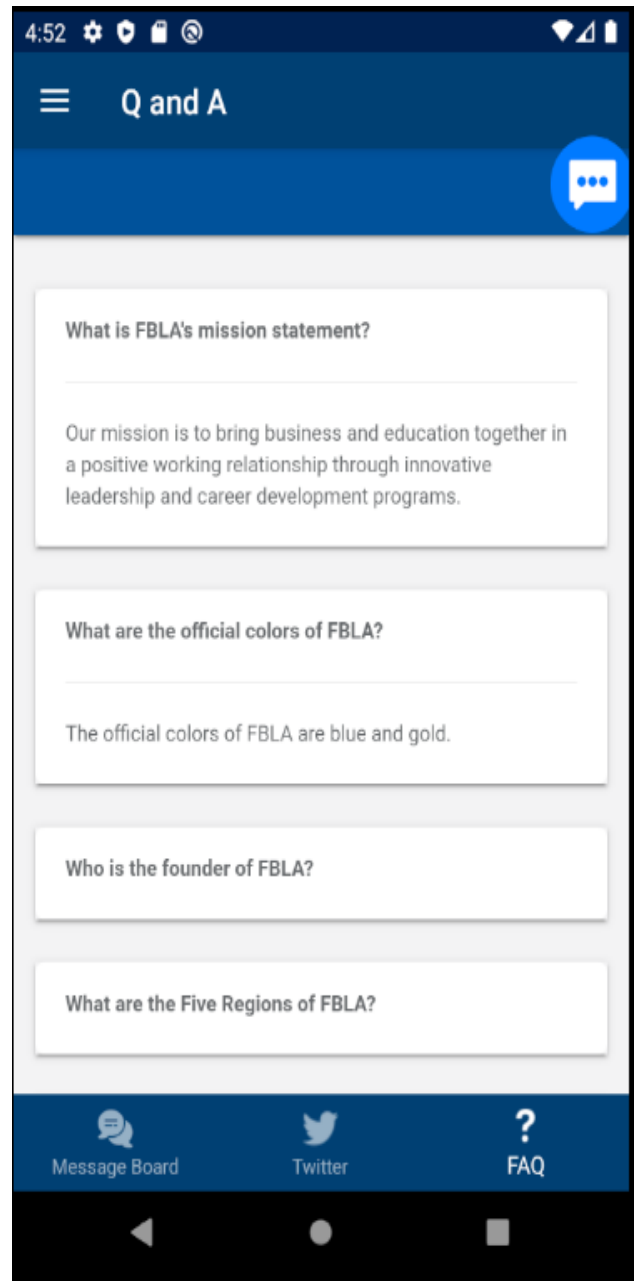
4:52

Q and A

What is FBLA's mission statement?

Our mission is to bring business and education together in a positive working relationship through innovative leadership and career development programs.

What are the official colors of FBLA?

The official colors of FBLA are blue and gold.

Who is the founder of FBLA?

What are the Five Regions of FBLA?

Message Board

Twitter

?
FAQ